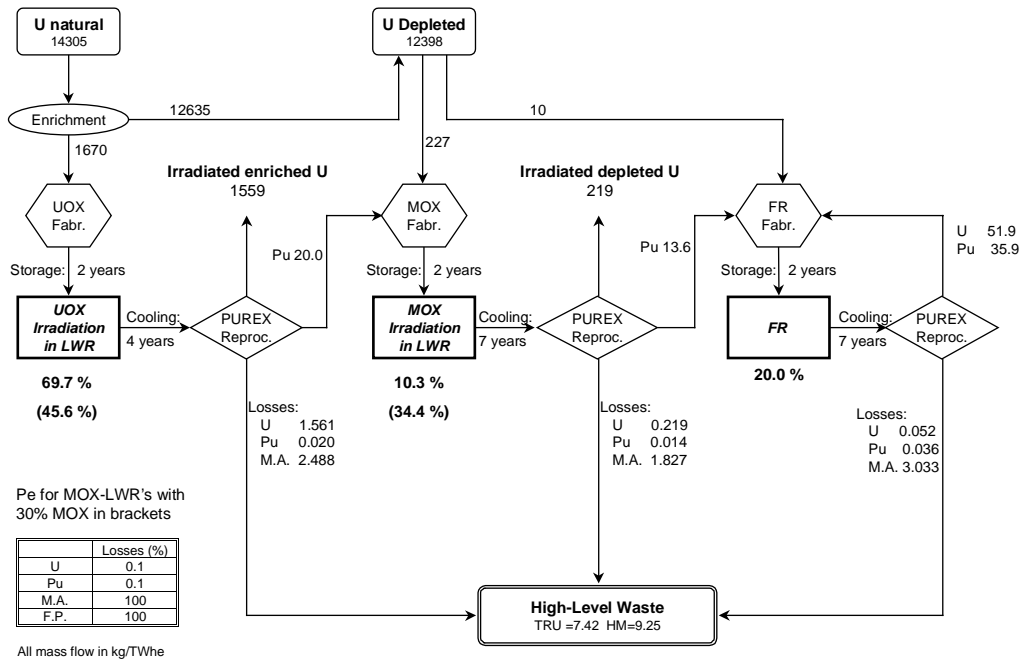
U natural
14305

U Depleted
12398

Enrichment

12635

10

1670

227

Irradiated enriched U
1559

Irradiated depleted U
219

UOX Fabr.

MOX Fabr.

FR Fabr.

U 51.9
Pu 35.9

Pu 20.0

Pu 13.6

Storage: 2 years

Storage: 2 years

Storage: 2 years

UOX Irradiation in LWR

Cooling: 4 years

PUREX Reproc.

MOX Irradiation in LWR

Cooling: 7 years

PUREX Reproc.

FR

Cooling: 7 years

PUREX Reproc.

69.7 %

(45.6 %)

10.3 %

(34.4 %)

20.0 %

Losses:
U 1.561
Pu 0.020
M.A. 2.488

Losses:
U 0.219
Pu 0.014
M.A. 1.827

Losses:
U 0.052
Pu 0.036
M.A. 3.033

Pe for MOX-LWR's with 30% MOX in brackets

| | Losses (%) |
|---|---|
| U | 0.1 |
| Pu | 0.1 |
| M.A. | 100 |
| F.P. | 100 |

All mass flow in kg/TWhe

High-Level Waste
TRU =7.42 HM=9.25